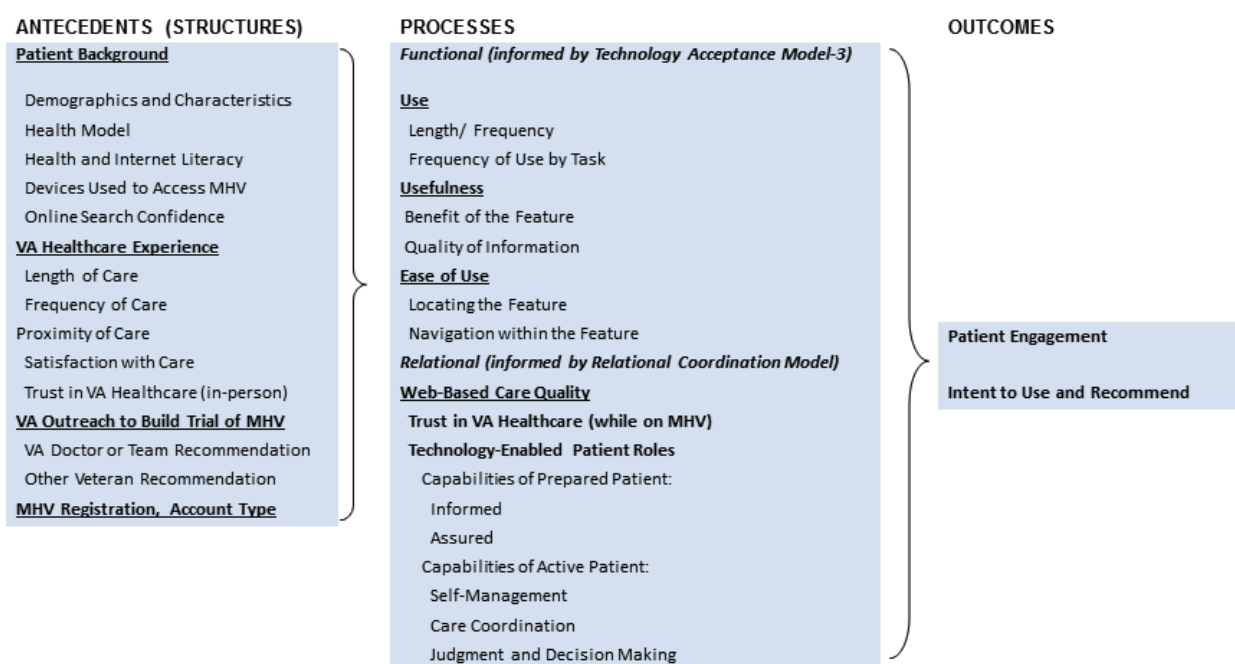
ANTECEDENTS (STRUCTURES)

Patient Background

Demographics and Characteristics
Health Model
Health and Internet Literacy
Devices Used to Access MHV
Online Search Confidence

VA Healthcare Experience
Length of Care
Frequency of Care
Proximity of Care
Satisfaction with Care
Trust in VA Healthcare (in-person)

VA Outreach to Build Trial of MHV
VA Doctor or Team Recommendation
Other Veteran Recommendation

MHV Registration, Account Type

PROCESSES

Functional (informed by Technology Acceptance Model-3)

Use
Length/ Frequency
Frequency of Use by Task

Usefulness
Benefit of the Feature
Quality of Information

Ease of Use
Locating the Feature
Navigation within the Feature

Relational (informed by Relational Coordination Model)

Web-Based Care Quality
Trust in VA Healthcare (while on MHV)
Technology-Enabled Patient Roles
Capabilities of Prepared Patient:
Informed
Assured
Capabilities of Active Patient:
Self-Management
Care Coordination
Judgment and Decision Making

OUTCOMES

Patient Engagement

Intent to Use and Recommend